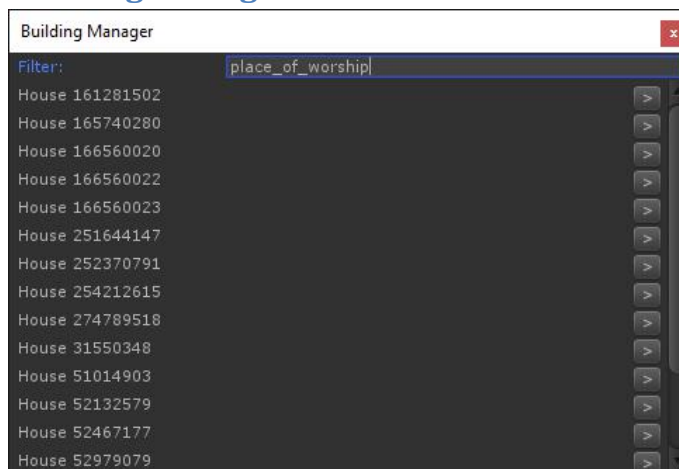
Building Manager
x
Filter: place_of_worship
House 161281502 >
House 165740280 >
House 166560020 >
House 166560022 >
House 166560023 >
House 251644147 >
House 252370791 >
House 254212615 >
House 274789518 >
House 31550348 >
House 51014903 >
House 52132579 >
House 52467177 >
House 52979079 >